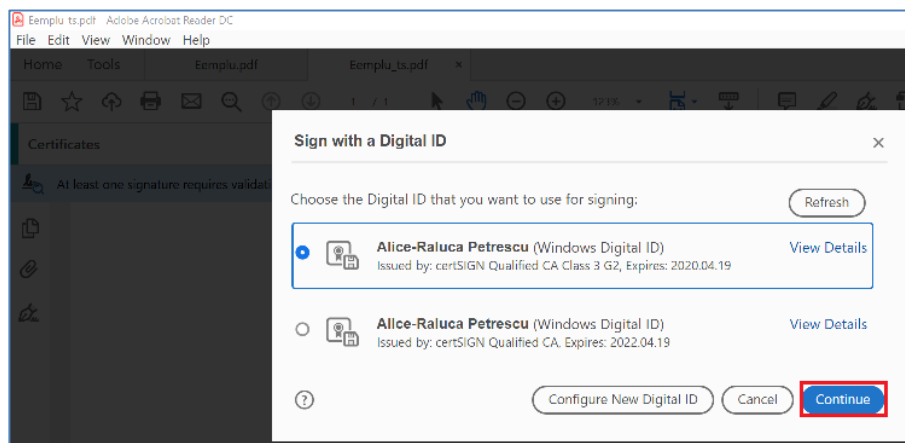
Eemplu_ts.pdf - Adobe Acrobat Reader DC
File Edit View Window Help
Home Tools Eemplu.pdf Eemplu_ts.pdf ×

1 / 1 121%

Certificates
At least one signature requires validati

Sign with a Digital ID
×

Choose the Digital ID that you want to use for signing:
Refresh

Alice-Raluca Petrescu (Windows Digital ID)
Issued by: certSIGN Qualified CA Class 3 G2, Expires: 2020.04.19
View Details

Alice-Raluca Petrescu (Windows Digital ID)
Issued by: certSIGN Qualified CA, Expires: 2022.04.19
View Details

?
Configure New Digital ID
Cancel
Continue